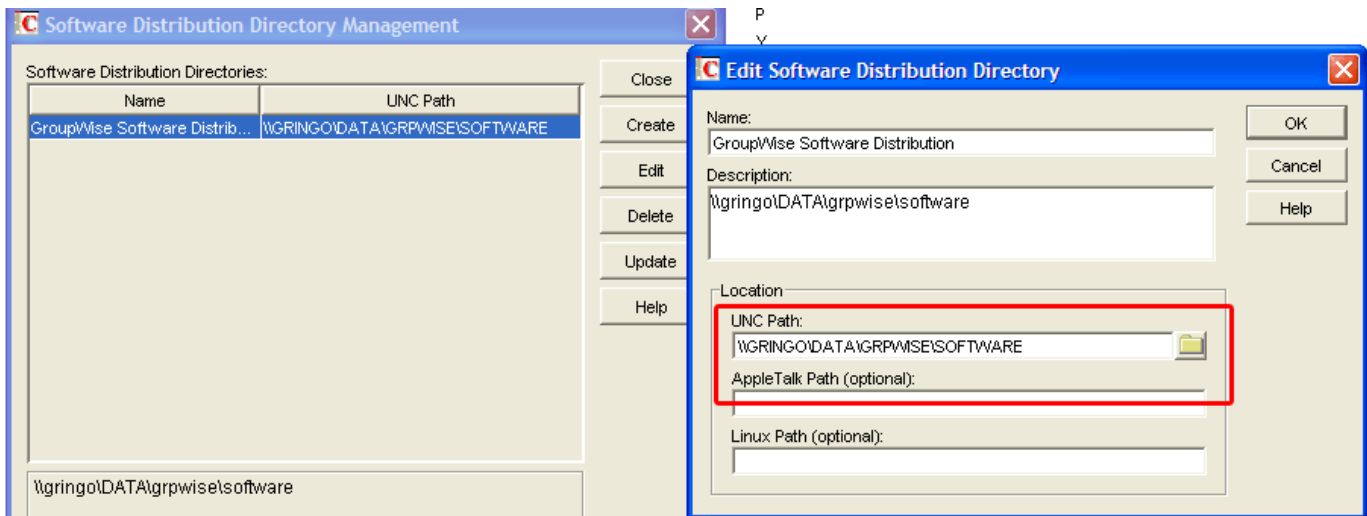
C Software Distribution Directory Management

Software Distribution Directories:

| Name | UNC Path |
|---|---|
| GroupWise Software Distrib... | \\GRINGO\DATA\GRPWISE\SOFTWARE |

Close
Create
Edit
Delete
Update
Help

\\gringo\DATA\grpwise\software

P
Y

C Edit Software Distribution Directory

Name:
GroupWise Software Distribution
Description:
\\gringo\DATA\grpwise\software

Location
UNC Path:
\\GRINGO\DATA\GRPWISE\SOFTWARE
AppleTalk Path (optional):
Linux Path (optional):

OK
Cancel
Help